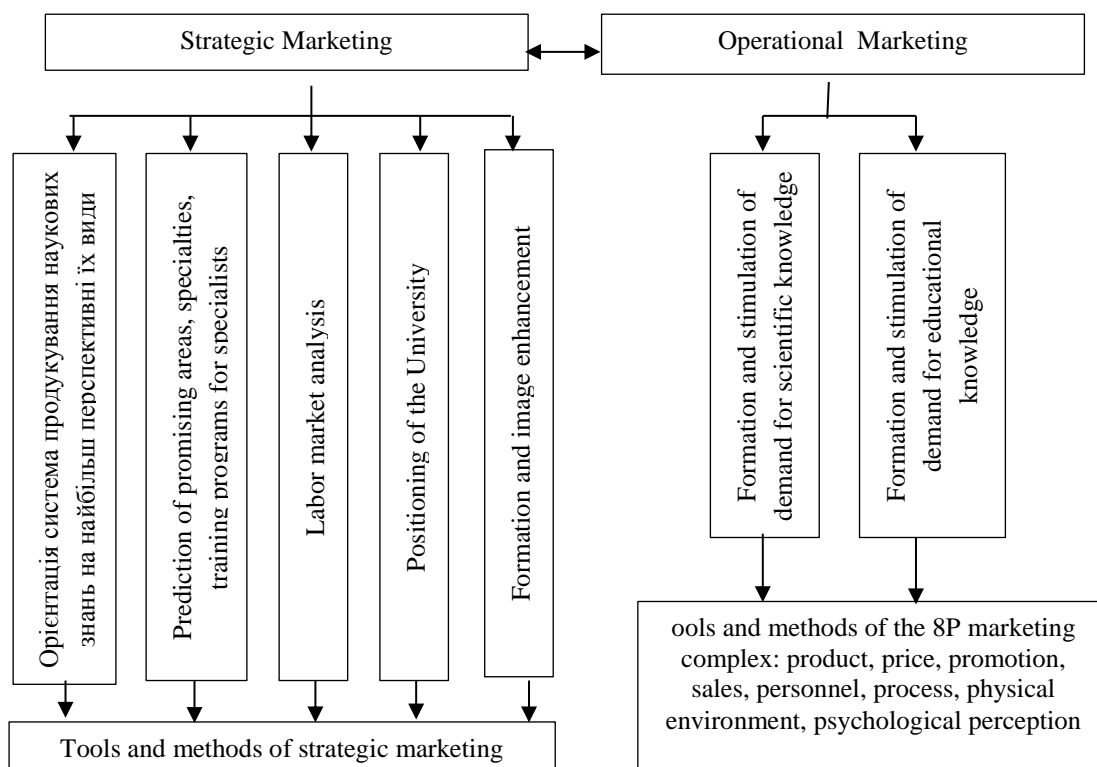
Strategic Marketing

Operational Marketing

Орієнтація система продукування наукових знань на найбільш перспективні їх види

Prediction of promising areas, specialties, training programs for specialists

Labor market analysis

Positioning of the University

Formation and image enhancement

Formation and stimulation of demand for scientific knowledge

Formation and stimulation of demand for educational knowledge

ools and methods of the 8P marketing complex: product, price, promotion, sales, personnel, process, physical environment, psychological perception

Tools and methods of strategic marketing